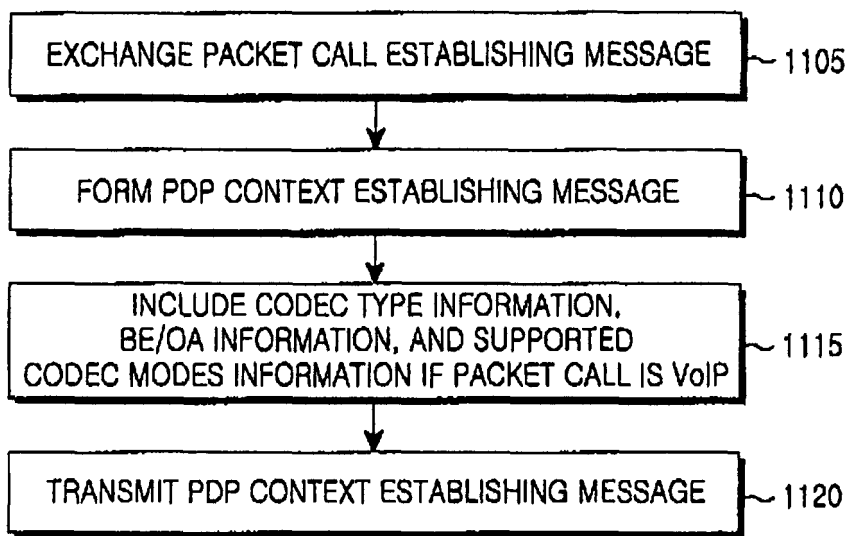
EXCHANGE PACKET CALL ESTABLISHING MESSAGE
1105

FORM PDP CONTEXT ESTABLISHING MESSAGE
1110

INCLUDE CODEC TYPE INFORMATION, BE/OA INFORMATION, AND SUPPORTED CODEC MODES INFORMATION IF PACKET CALL IS VoIP
1115

TRANSMIT PDP CONTEXT ESTABLISHING MESSAGE
1120